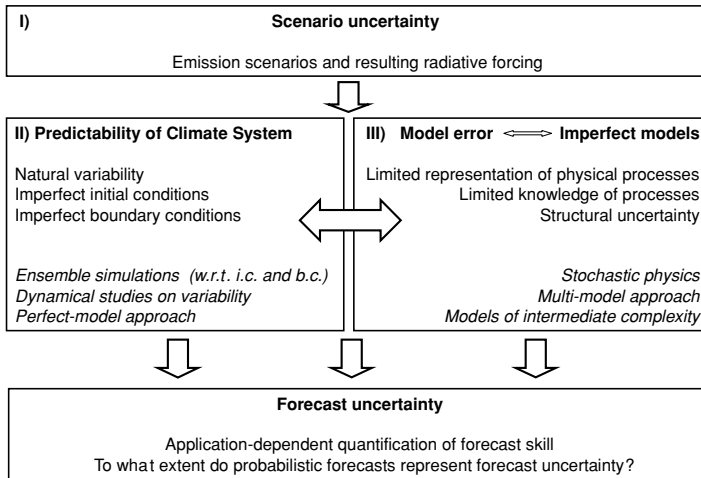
I) Scenario uncertainty

Emission scenarios and resulting radiative forcing

II) Predictability of Climate System

Natural variability
Imperfect initial conditions
Imperfect boundary conditions

*Ensemble simulations (w.r.t. i.c. and b.c.)*
*Dynamical studies on variability*
*Perfect-model approach*

III) Model error ⟺ Imperfect models

Limited representation of physical processes
Limited knowledge of processes
Structural uncertainty

*Stochastic physics*
*Multi-model approach*
*Models of intermediate complexity*

Forecast uncertainty

Application-dependent quantification of forecast skill
To what extent do probabilistic forecasts represent forecast uncertainty?